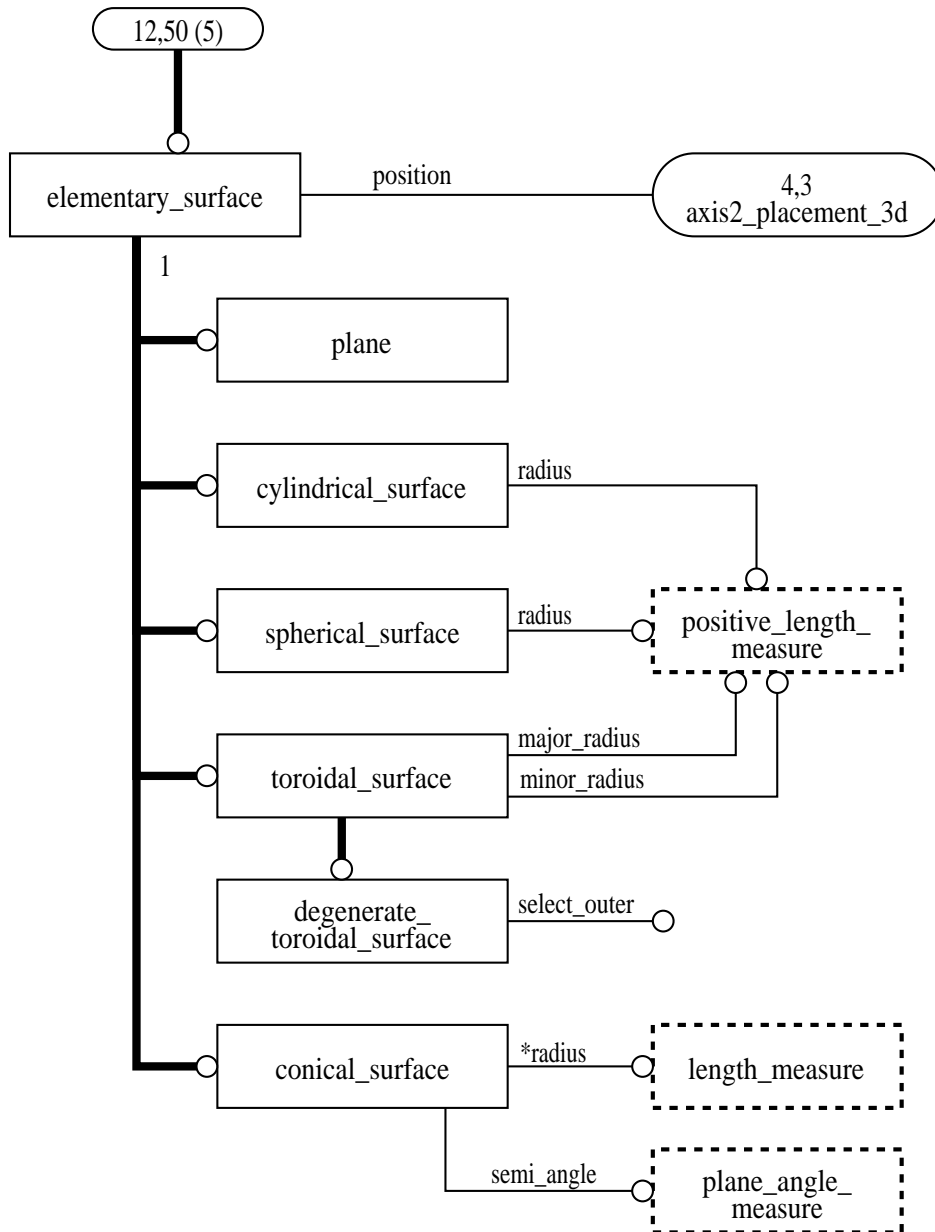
12,50 (5)

elementary_surface

position

4,3
axis2_placement_3d

1

plane

cylindrical_surface

radius

spherical_surface

radius

positive_length_
measure

toroidal_surface

major_radius

minor_radius

degenerate_
toroidal_surface

select_outer

conical_surface

*radius

length_measure

semi_angle

plane_angle_
measure